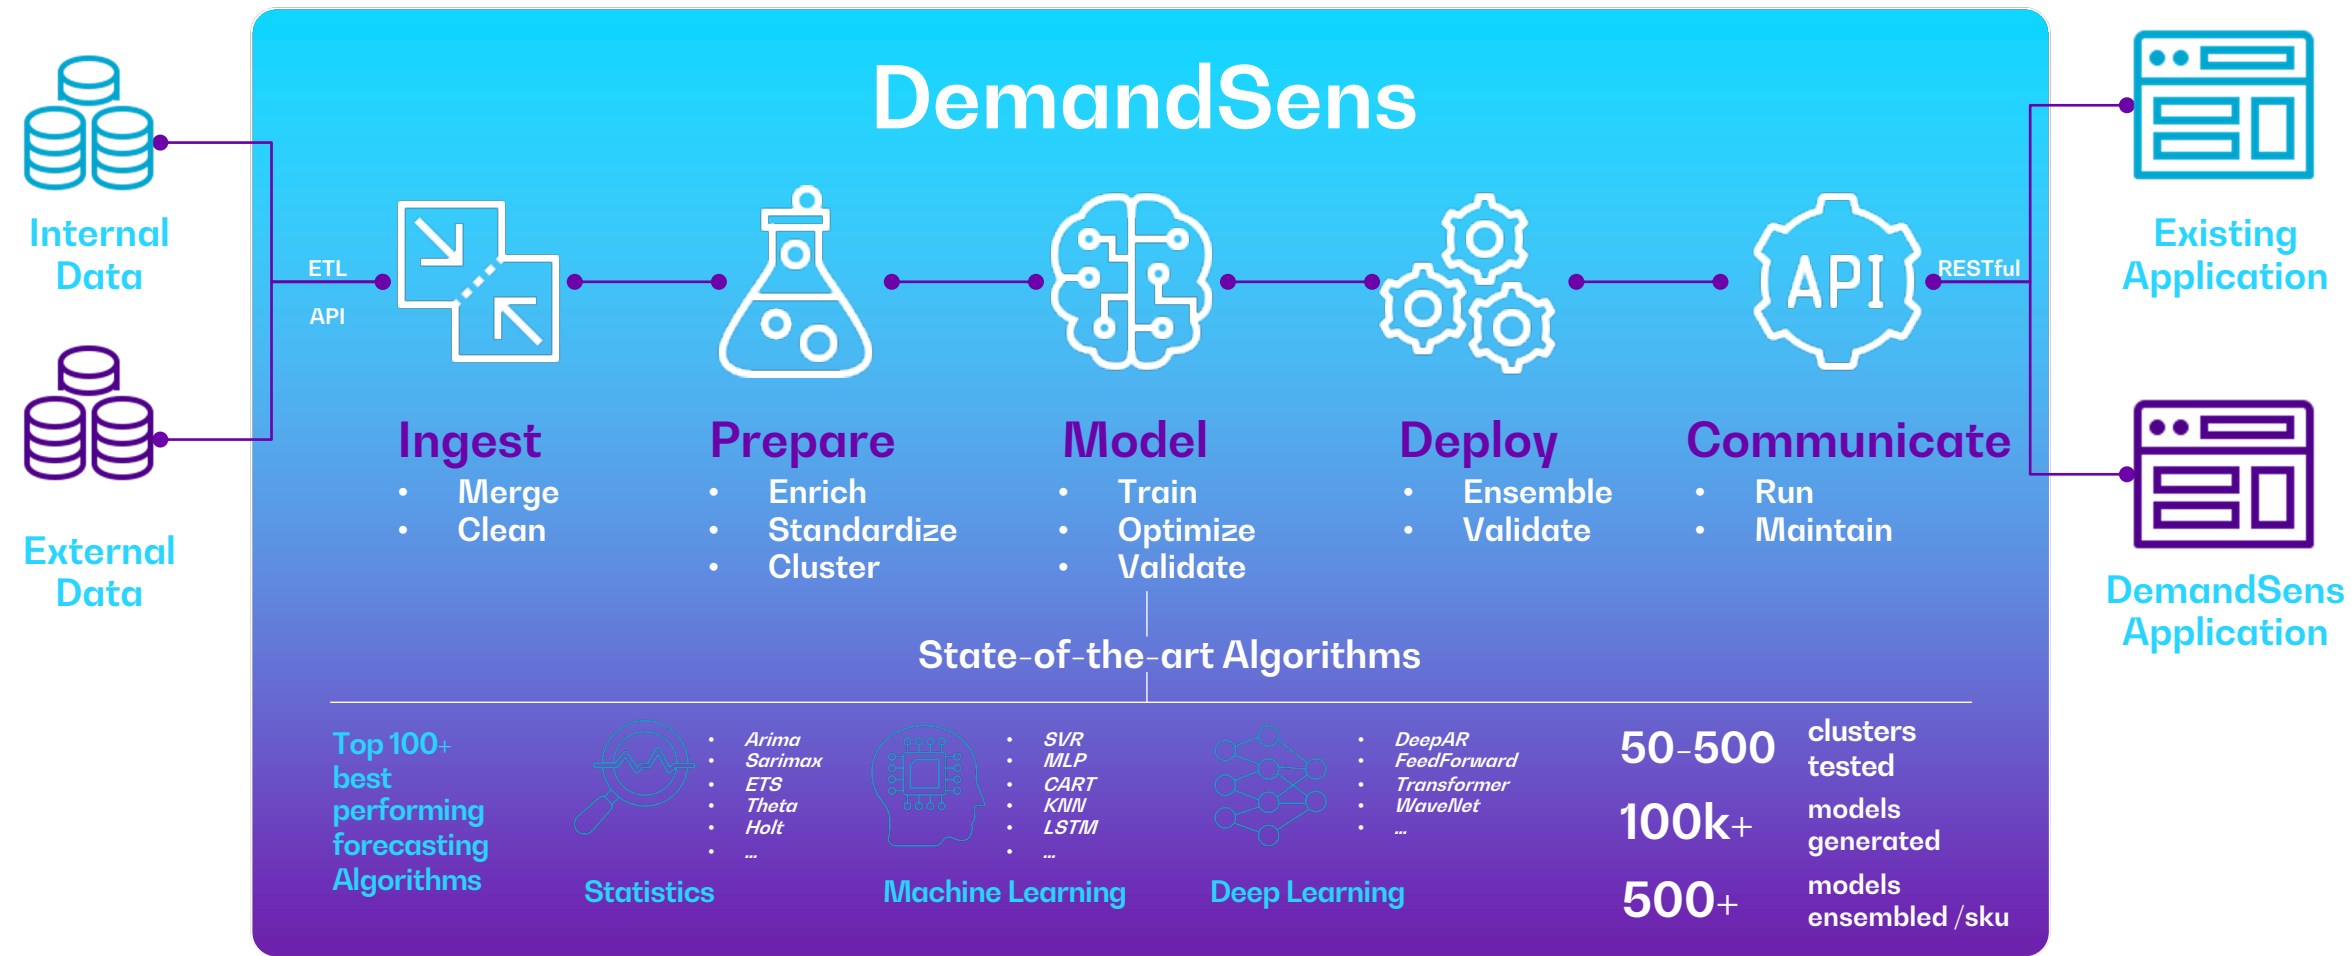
Internal Data

External Data

ETL

API

DemandSens

Ingest
- Merge
- Clean

Prepare
- Enrich
- Standardize
- Cluster

Model
- Train
- Optimize
- Validate

Deploy
- Ensemble
- Validate

API

Communicate
- Run
- Maintain

RESTful

Existing Application

DemandSens Application

State-of-the-art Algorithms

Top 100+ best performing forecasting Algorithms

- Arima
- Sarimax
- ETS
- Theta
- Holt
- ...

Statistics

- SVR
- MLP
- CART
- KNN
- LSTM
- ...

Machine Learning

- DeepAR
- FeedForward
- Transformer
- WaveNet
- ...

Deep Learning

50-500 clusters tested

100k+ models generated

500+ models ensembled /sku